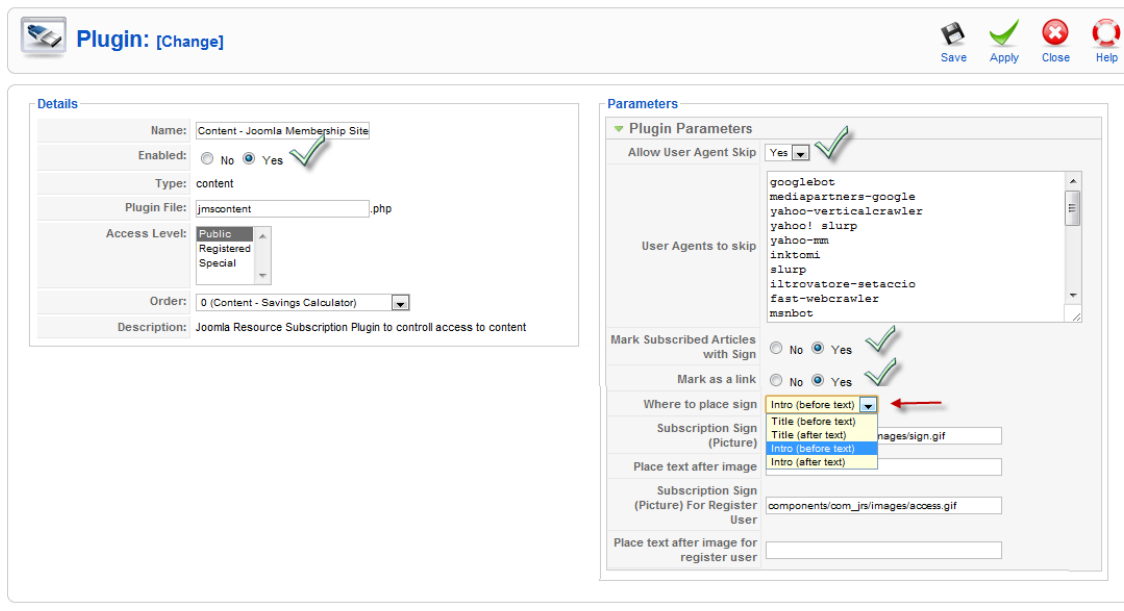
Plugin: [Change]

Save Apply Close Help

Details

| | |
|---|---|
| Name: | Content - Joomla Membership Site |
| Enabled: | No Yes |
| Type: | content |
| Plugin File: | jmscontent .php |
| Access Level: | Public Registered Special |
| Order: | 0 (Content - Savings Calculator) |
| Description: | Joomla Resource Subscription Plugin to controll access to content |

Parameters

Plugin Parameters

| | |
|---|---|
| Allow User Agent Skip | Yes |
| User Agents to skip | googlebot mediapartners-google yahoo-verticalcrawler yahoo! slurp yahoo-mm inktomi slurp iltrovatore-setaccio fast-webcrawler msnbot |
| Mark Subscribed Articles with Sign | No Yes |
| Mark as a link | No Yes |
| Where to place sign | Intro (before text) |
| Subscription Sign (Picture) | Title (before text) Title (after text) Intro (before text) Intro (after text) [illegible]nages/sign.gif |
| Place text after image | |
| Subscription Sign (Picture) For Register User | components/com_jrs/images/access.gif |
| Place text after image for register user | |